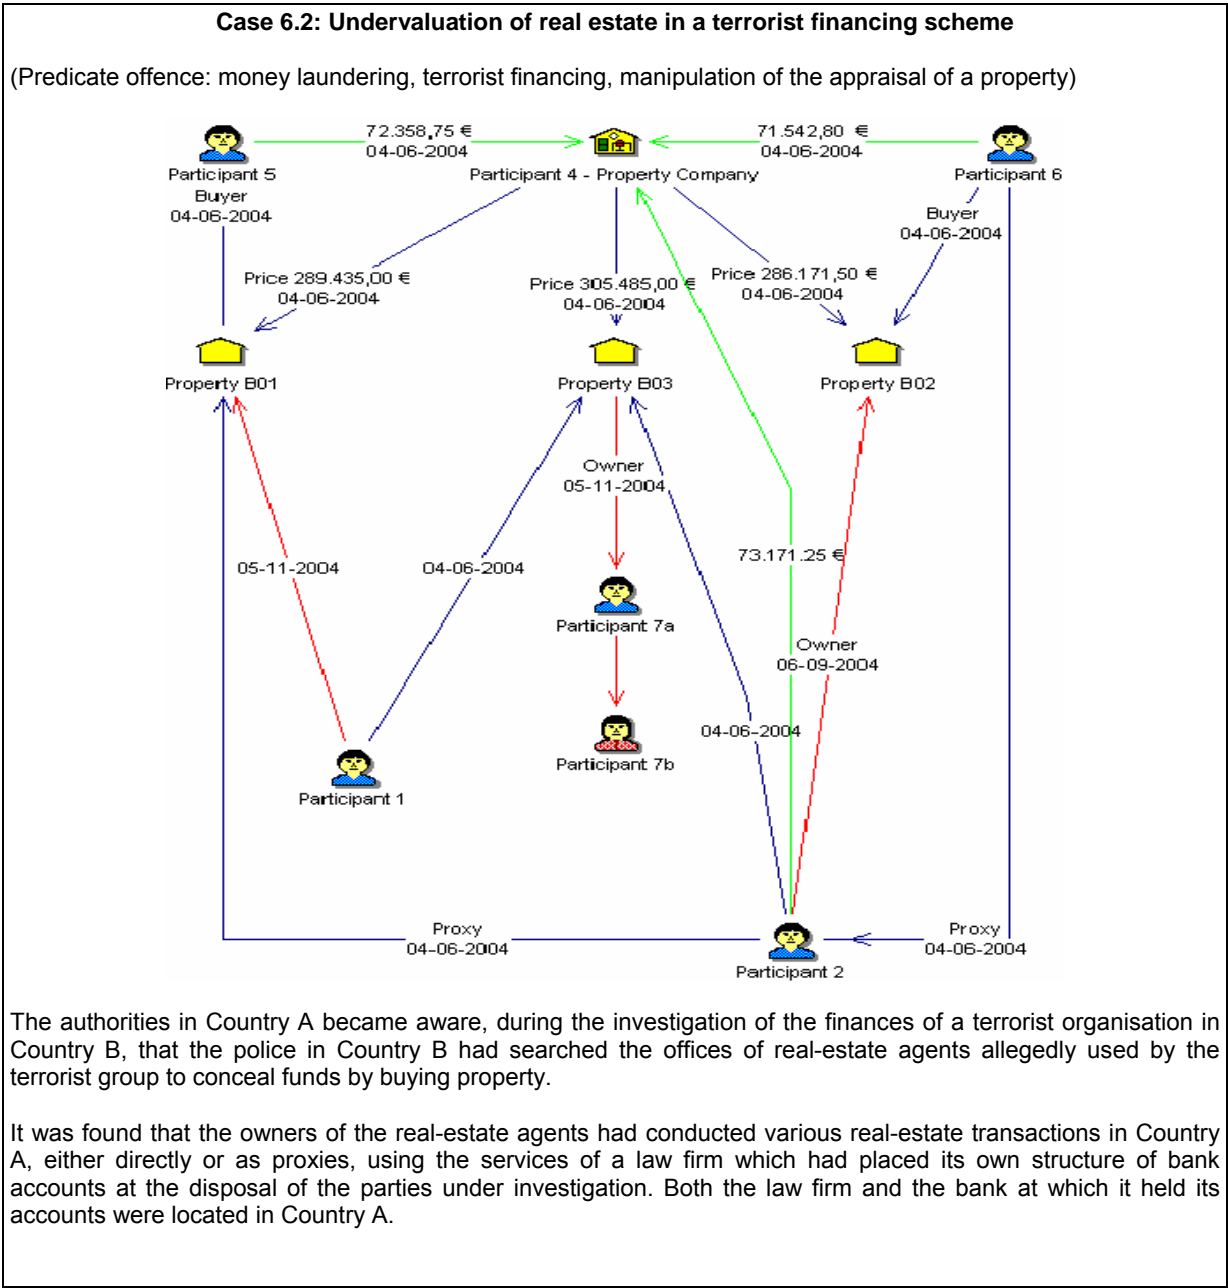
**Case 6.2: Undervaluation of real estate in a terrorist financing scheme**

(Predicate offence: money laundering, terrorist financing, manipulation of the appraisal of a property)

Participant 5
Buyer
04-06-2004

72.358,75 €
04-06-2004

Participant 4 - Property Company

71.542,80 €
04-06-2004

Participant 6

Buyer
04-06-2004

Price 289.435,00 €
04-06-2004

Price 305.485,00 €
04-06-2004

Price 286.171,50 €
04-06-2004

Property B01

Property B03

Property B02

Owner
05-11-2004

05-11-2004

04-06-2004

73.171.25 €

Participant 7a

Owner
06-09-2004

Participant 7b

04-06-2004

Participant 1

Proxy
04-06-2004

Participant 2

Proxy
04-06-2004

The authorities in Country A became aware, during the investigation of the finances of a terrorist organisation in Country B, that the police in Country B had searched the offices of real-estate agents allegedly used by the terrorist group to conceal funds by buying property.

It was found that the owners of the real-estate agents had conducted various real-estate transactions in Country A, either directly or as proxies, using the services of a law firm which had placed its own structure of bank accounts at the disposal of the parties under investigation. Both the law firm and the bank at which it held its accounts were located in Country A.